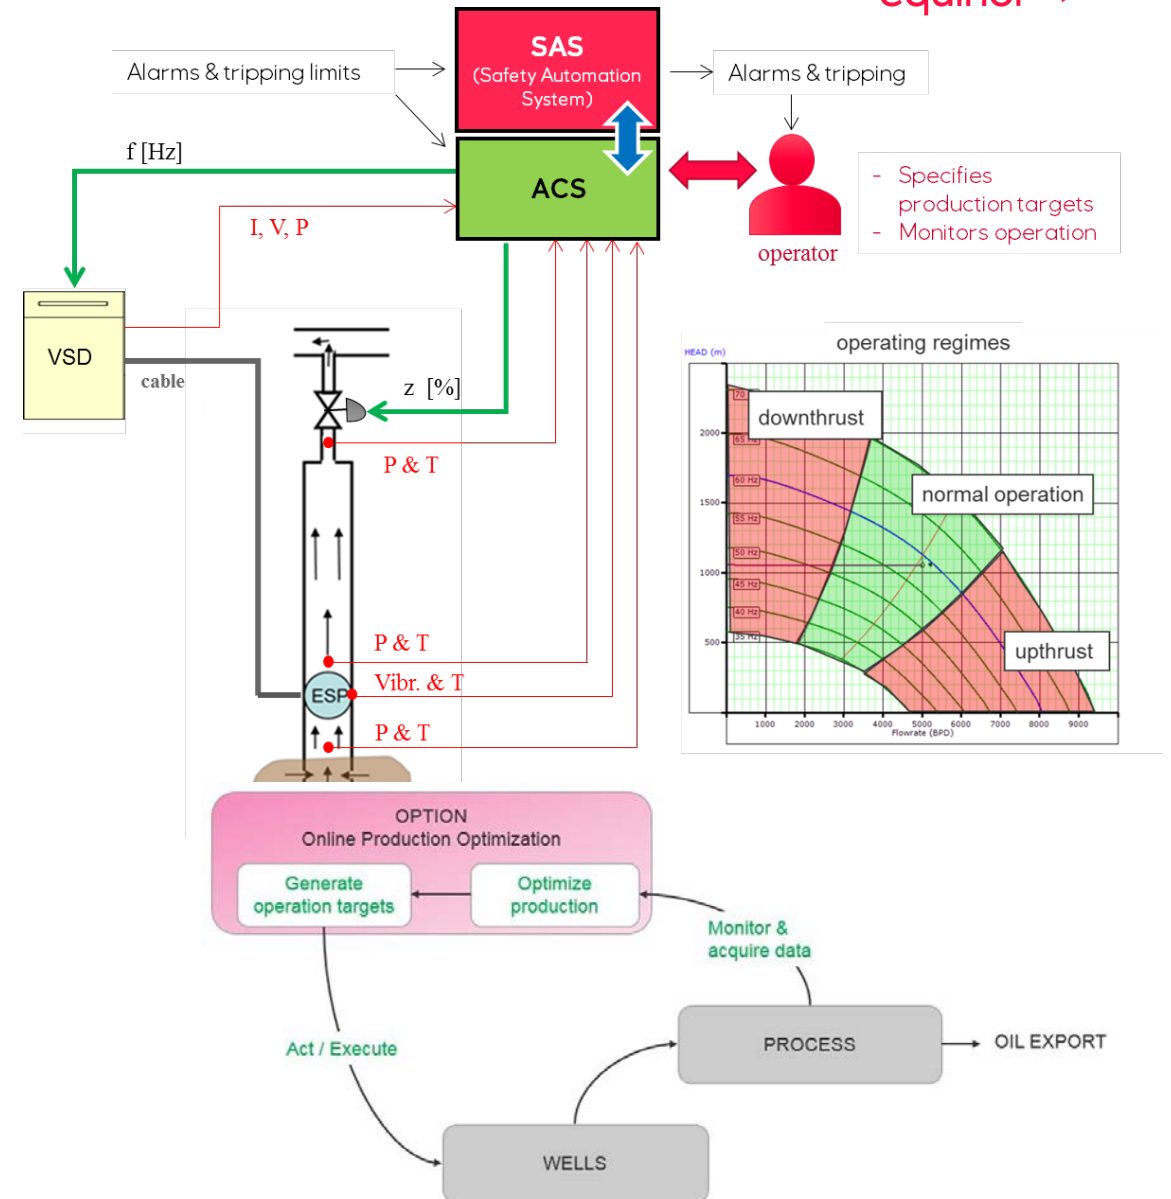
SAS
(Safety Automation System)

Alarms & tripping limits

Alarms & tripping

f [Hz]

ACS

I, V, P

operator

- Specifies production targets
- Monitors operation

VSD

cable

z [%]

P & T

P & T

ESP

Vibr. & T

P & T

operating regimes

HEAD (m)

downthrust

normal operation

upthrust

70 Hz
65 Hz
60 Hz
55 Hz
50 Hz
45 Hz
40 Hz
35 Hz

2000
1500
1000
500

1000 2000 3000 4000 5000 6000 7000 8000 9000
Flowrate (BPD)

OPTION
Online Production Optimization

Generate operation targets

Optimize production

Monitor & acquire data

Act / Execute

PROCESS

OIL EXPORT

WELLS